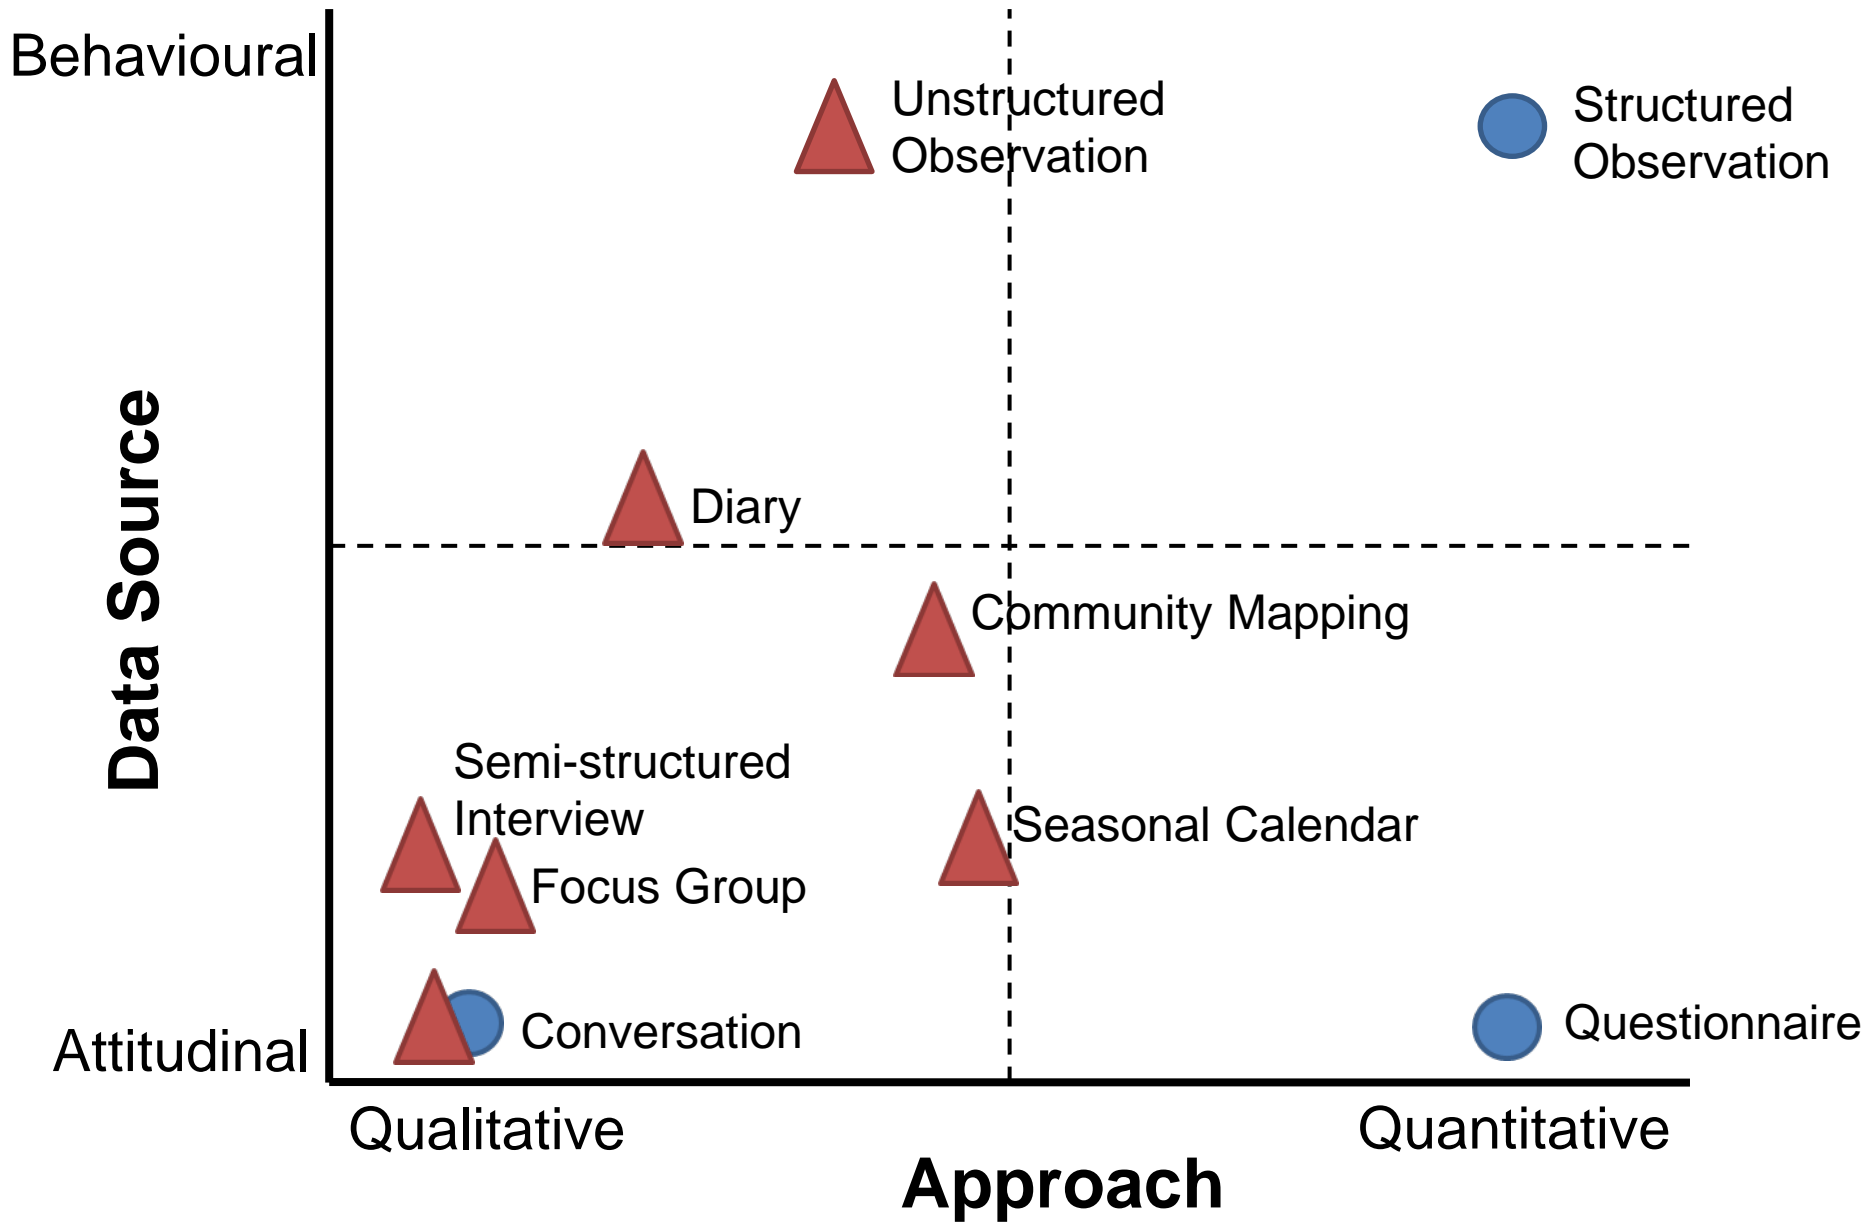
Behavioural

Unstructured Observation

Structured Observation

Data Source

Diary

Community Mapping

Semi-structured Interview

Seasonal Calendar

Focus Group

Conversation

Questionnaire

Attitudinal

Qualitative

Quantitative

Approach